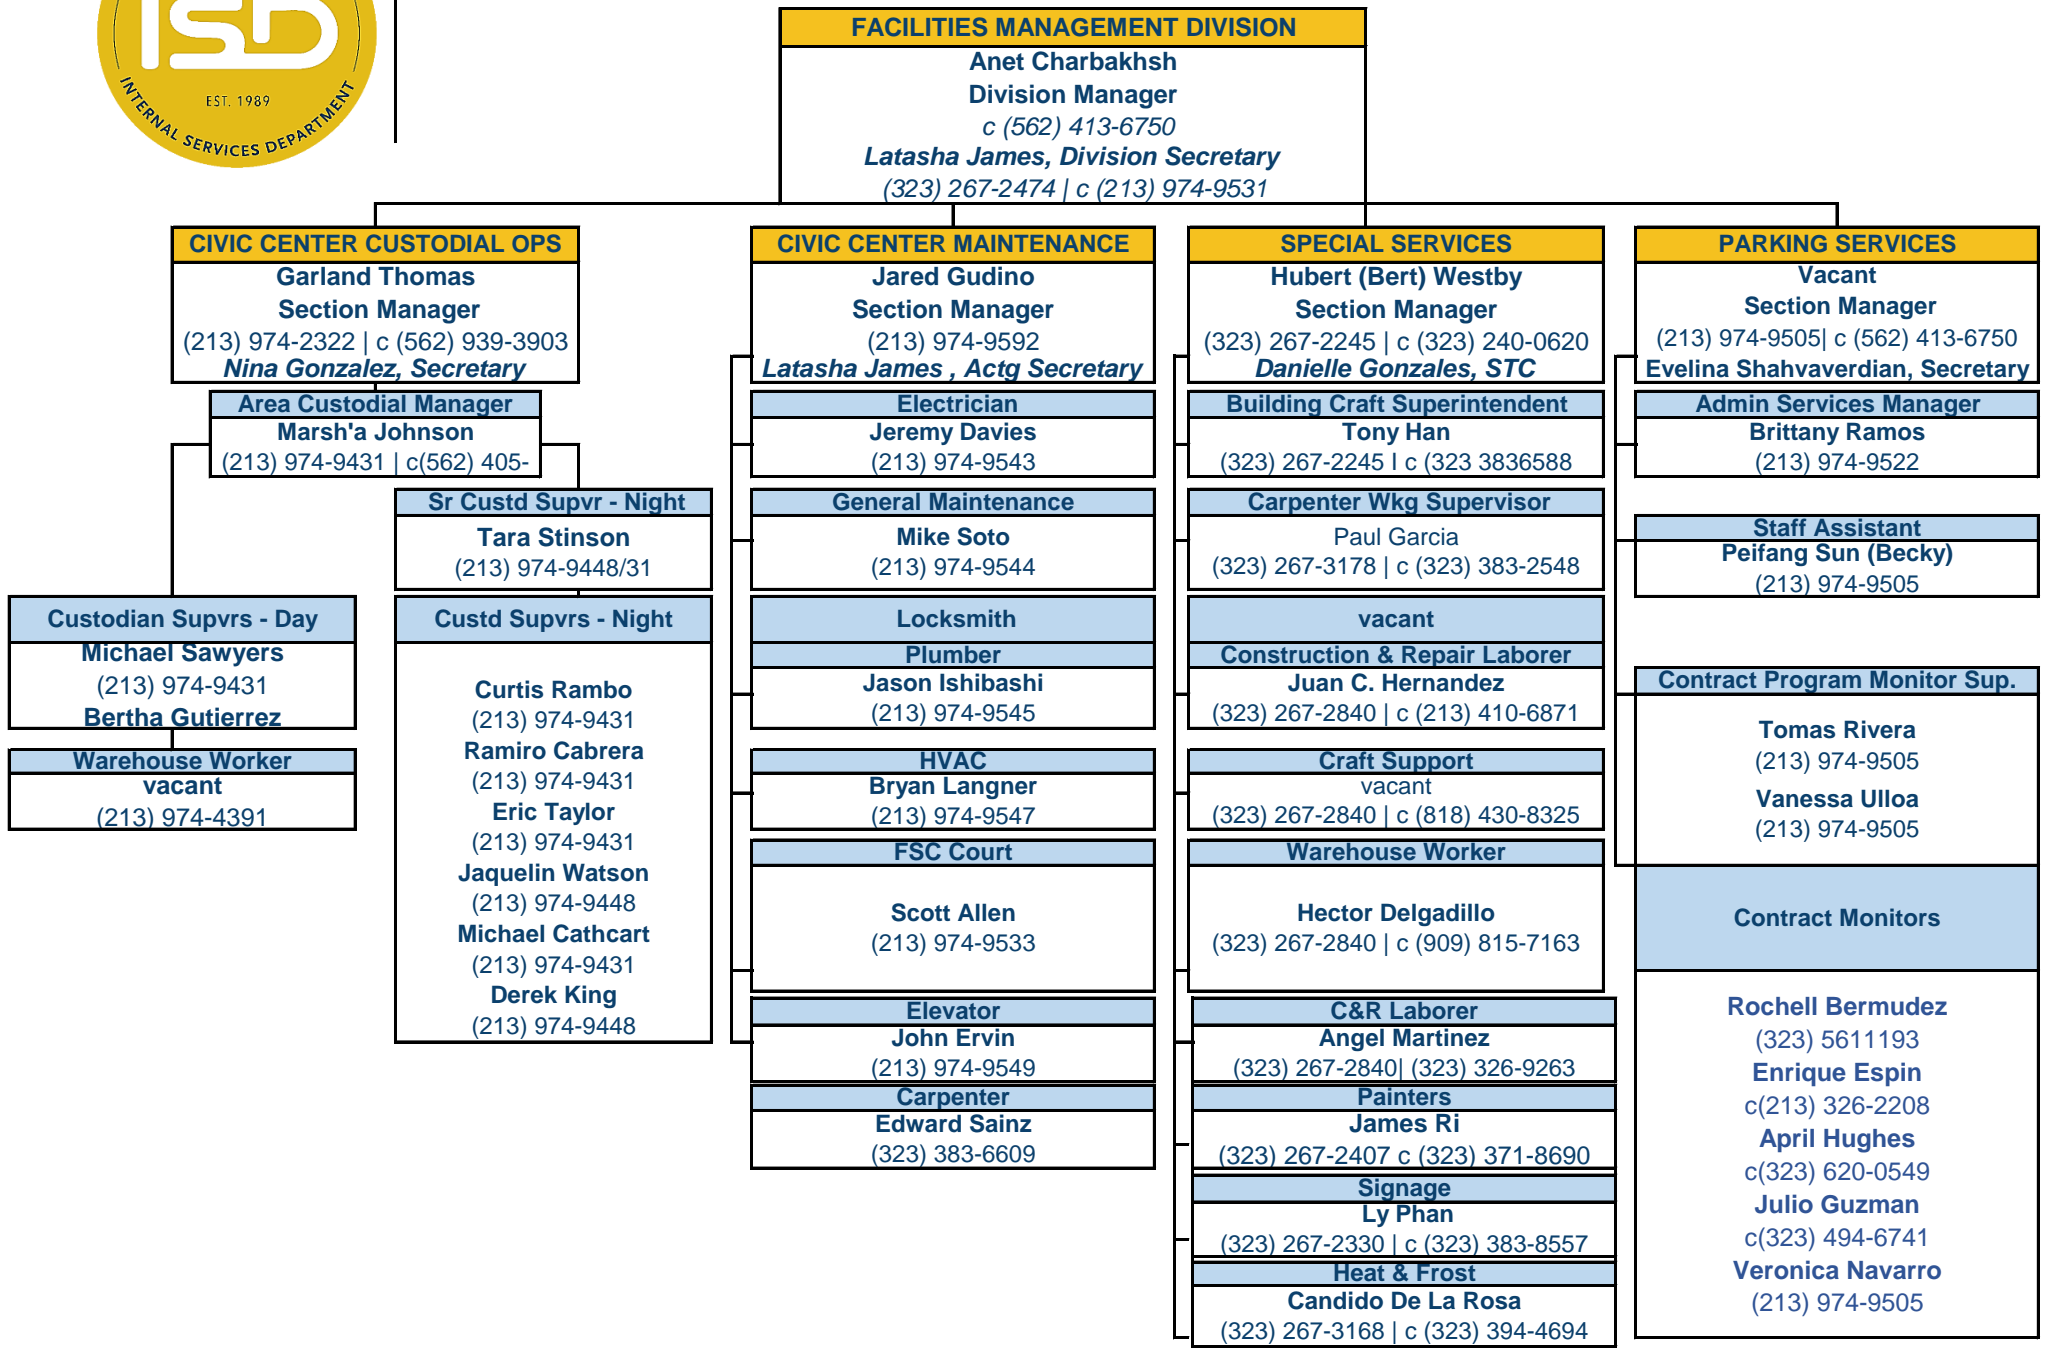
ISD
EST. 1989
INTERNAL SERVICES DEPARTMENT

FACILITIES MANAGEMENT DIVISION
Anet Charbakhsh
Division Manager
c (562) 413-6750
Latasha James, Division Secretary
(323) 267-2474 | c (213) 974-9531

CIVIC CENTER CUSTODIAL OPS
Garland Thomas
Section Manager
(213) 974-2322 | c (562) 939-3903
Nina Gonzalez, Secretary

Area Custodial Manager
Marsh'a Johnson
(213) 974-9431 | c(562) 405-

Sr Custd Supvr - Night
Tara Stinson
(213) 974-9448/31

Custodian Supvrs - Day
Michael Sawyers
(213) 974-9431
Bertha Gutierrez

Warehouse Worker
vacant
(213) 974-4391

Custd Supvrs - Night
Curtis Rambo
(213) 974-9431
Ramiro Cabrera
(213) 974-9431
Eric Taylor
(213) 974-9431
Jaquelin Watson
(213) 974-9448
Michael Cathcart
(213) 974-9431
Derek King
(213) 974-9448

CIVIC CENTER MAINTENANCE
Jared Gudino
Section Manager
(213) 974-9592
Latasha James , Actg Secretary

Electrician
Jeremy Davies
(213) 974-9543

General Maintenance
Mike Soto
(213) 974-9544

Locksmith

Plumber
Jason Ishibashi
(213) 974-9545

HVAC
Bryan Langner
(213) 974-9547

FSC Court
Scott Allen
(213) 974-9533

Elevator
John Ervin
(213) 974-9549

Carpenter
Edward Sainz
(323) 383-6609

SPECIAL SERVICES
Hubert (Bert) Westby
Section Manager
(323) 267-2245 | c (323) 240-0620
Danielle Gonzales, STC

Building Craft Superintendent
Tony Han
(323) 267-2245 I c (323 3836588

Carpenter Wkg Supervisor
Paul Garcia
(323) 267-3178 | c (323) 383-2548

vacant
Construction & Repair Laborer
Juan C. Hernandez
(323) 267-2840 | c (213) 410-6871

Craft Support
vacant
(323) 267-2840 | c (818) 430-8325

Warehouse Worker
Hector Delgadillo
(323) 267-2840 | c (909) 815-7163

C&R Laborer
Angel Martinez
(323) 267-2840| (323) 326-9263

Painters
James Ri
(323) 267-2407 c (323) 371-8690

Signage
Ly Phan
(323) 267-2330 | c (323) 383-8557

Heat & Frost
Candido De La Rosa
(323) 267-3168 | c (323) 394-4694

PARKING SERVICES
Vacant
Section Manager
(213) 974-9505| c (562) 413-6750
Evelina Shahvaverdian, Secretary

Admin Services Manager
Brittany Ramos
(213) 974-9522

Staff Assistant
Peifang Sun (Becky)
(213) 974-9505

Contract Program Monitor Sup.
Tomas Rivera
(213) 974-9505
Vanessa Ulloa
(213) 974-9505

Contract Monitors
Rochell Bermudez
(323) 5611193
Enrique Espin
c(213) 326-2208
April Hughes
c(323) 620-0549
Julio Guzman
c(323) 494-6741
Veronica Navarro
(213) 974-9505